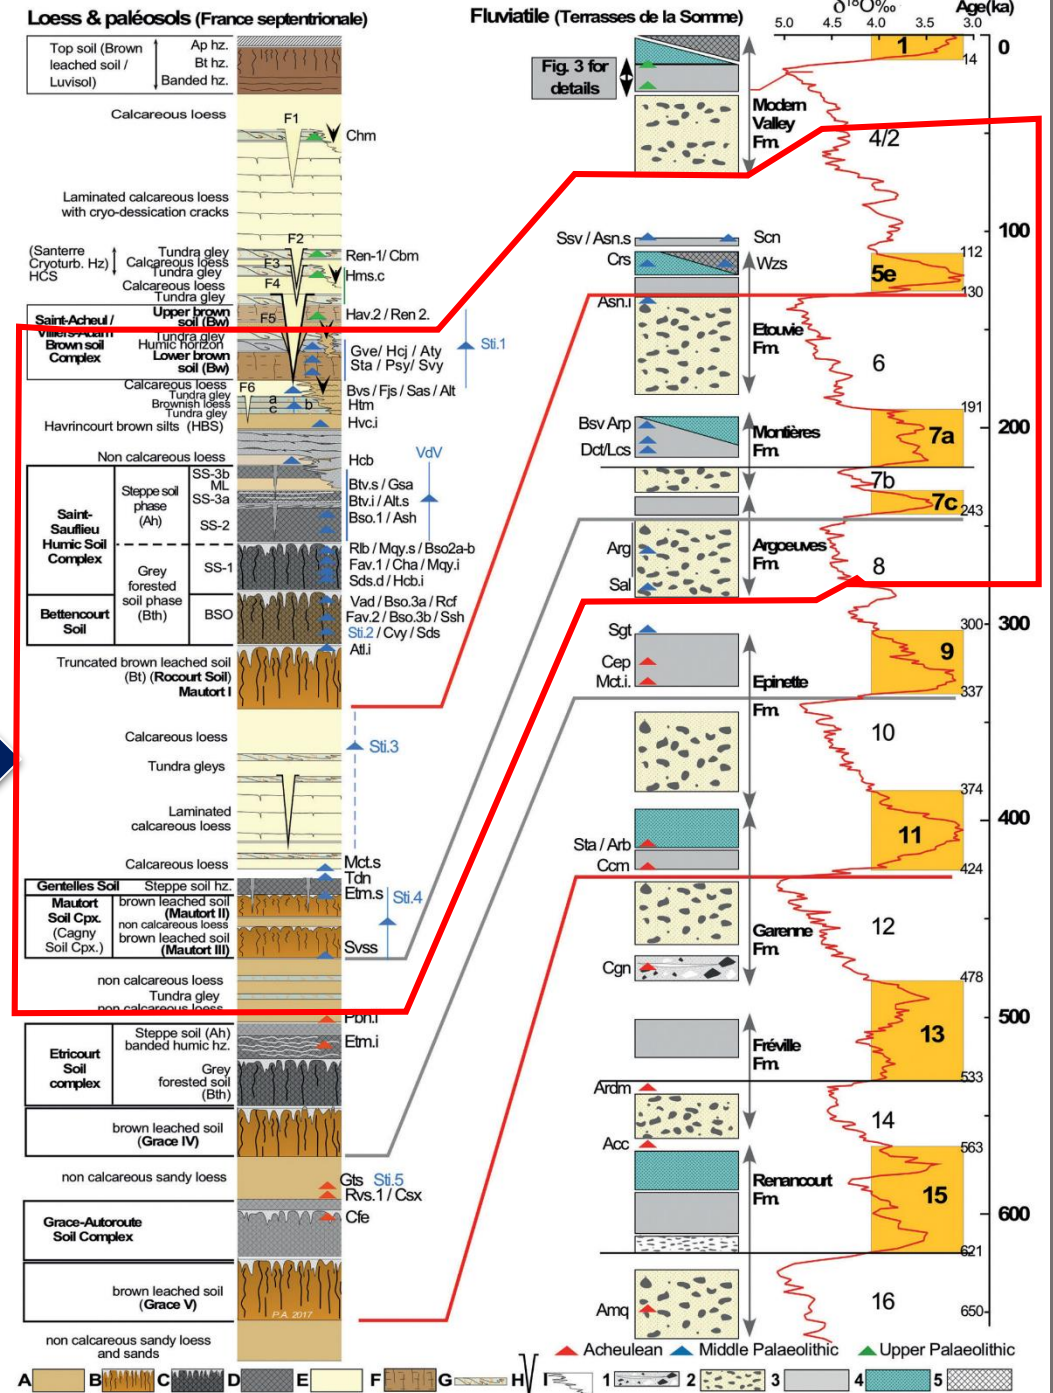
Loess & paléosols (France septentrionale)

Fluviatile (Terrasses de la Somme)

$\delta^{18}O‰$

Age(ka)

5.0 4.5 4.0 3.5 3.0

Top soil (Brown leached soil / Luvisol)

Ap hz.
Bt hz.
Banded hz.

Calcareous loess

F1

Chm

Laminated calcareous loess with cryo-dessication cracks

F2

(Santerre Cryoturb. Hz) HCS

Tundra gley
Calcareous loess
Tundra gley
Calcareous loess
Tundra gley

F3
F4

Ren-1/ Cbm
Hms.c

Saint-Acheul / Villers-Adam Brown soil Complex

Upper brown soil (Bw)
F5
Tundra gley
Humic horizon
Lower brown soil (Bw)

Hav.2 / Ren 2.

Gve/ Hcj / Aty
Sta / Psy/ Svy

Sti.1

Calcareous loess
F6
Tundra gley
Brownish loess
Tundra gley
a c b

Bvs / Fjs / Sas / Alt
Htm
Hvc.i

Havrincourt brown silts (HBS)

Non calcareous loess

Hcb

VdV

Saint-Saufflieu Humic Soil Complex

Steppe soil phase (Ah)

SS-3b
ML
SS-3a
SS-2

Btv.s / Gsa
Btv.i / Alt.s
Bso.1 / Ash

Grey forested soil phase (Bth)

SS-1

Rlb / Mqy.s / Bso2a-b
Fav.1 / Cha / Mqy.i
Sds.d / Hcb.i

Bettencourt Soil

BSO

Vad / Bso.3a / Rcf
Fav.2 / Bso.3b / Ssh
Sti.2 / Cvy / Sds
Atl.i

Truncated brown leached soil (Bt) (Rocourt Soil) Mautort I

Calcareous loess

Sti.3

Tundra gleys

Laminated calcareous loess

Calcareous loess

Mct.s
Tdn
Etm.s

Sti.4

Gentelles Soil

Steppe soil hz.

Mautort Soil Cpx. (Cagny Soil Cpx.)

brown leached soil (Mautort II)
non calcareous loess
brown leached soil (Mautort III)

Svss

non calcareous loess
Tundra gley
non calcareous loess

Pbn.i

Etricourt Soil complex

Steppe soil (Ah) banded humic hz.

Etm.i

Grey forested soil (Bth)

brown leached soil (Grace IV)

non calcareous sandy loess

Gts Sti.5
Rvs.1 / Csx

Grace-Autoroute Soil Complex

Cfe

brown leached soil (Grace V)

P.A. 2017

non calcareous sandy loess and sands

Fig. 3 for details

Modern Valley Fm.

1
14
0
4/2

Ssv / Asn.s
Scn
Crs
Wzs

100
112
5e
130

Asn.i

Etouvie Fm.

6

Bsv Arp
Dct/Lcs

Montières Fm.

191
7a
200
7b
7c
243

Arg
Sal

Argoeuves Fm.

8

Sgt
Cep
Mct.i.

Epinette Fm.

300
300
9
337

10

374
11
400

Sta / Arb
Ccm

424

Garenne Fm.

12

Cgn

478

Fréville Fm.

13
500
533

Ardm

14

Acc

563

Renancourt Fm.

15
600
621

Amq

16
650

Acheulean Middle Palaeolithic Upper Palaeolithic

A B C D E F G H I 1 2 3 4 5